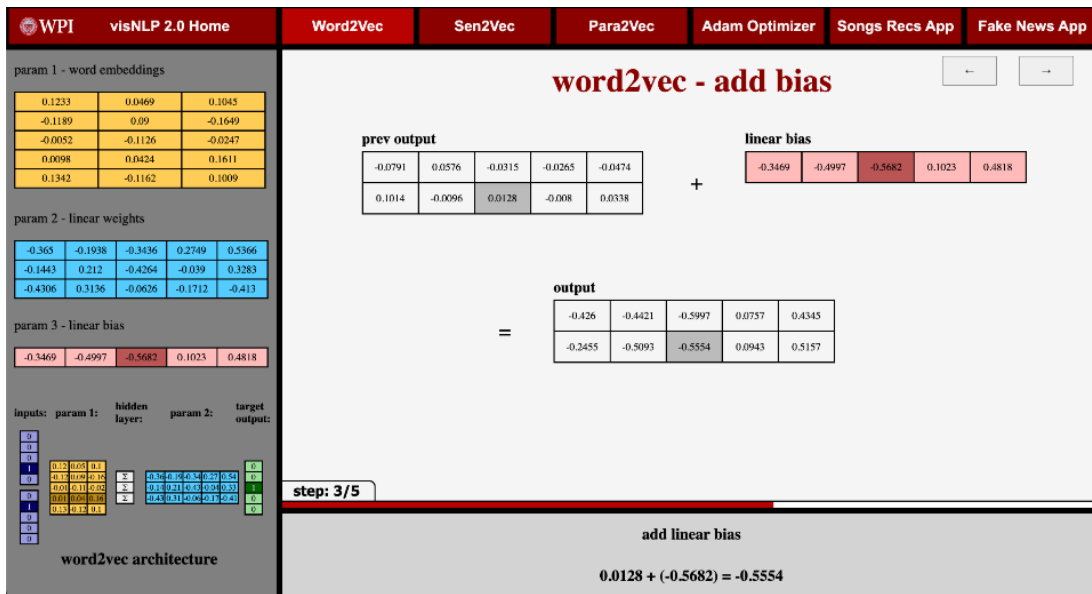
WPI visNLP 2.0 Home

Word2Vec Sen2Vec Para2Vec Adam Optimizer Songs Recs App Fake News App

param 1 - word embeddings

| 0.1233 | 0.0469 | 0.1045 |
|---|---|---|
| -0.1189 | 0.09 | -0.1649 |
| -0.0052 | -0.1126 | -0.0247 |
| 0.0098 | 0.0424 | 0.1611 |
| 0.1342 | -0.1162 | 0.1009 |

param 2 - linear weights

| -0.365 | -0.1938 | -0.3436 | 0.2749 | 0.5366 |
|---|---|---|---|---|
| -0.1443 | 0.212 | -0.4264 | -0.039 | 0.3283 |
| -0.4306 | 0.3136 | -0.0626 | -0.1712 | -0.413 |

param 3 - linear bias

| -0.3469 | -0.4997 | -0.5682 | 0.1023 | 0.4818 |
|---|---|---|---|---|

inputs: param 1: hidden layer: param 2: target output:

0 0 0 1 0 0 1 0 0 0

| 0.12 | 0.05 | 0.1 |
|---|---|---|
| -0.12 | 0.09 | -0.16 |
| -0.01 | -0.11 | -0.02 |
| 0.01 | 0.04 | 0.16 |
| 0.13 | -0.12 | 0.1 |

Σ Σ Σ

| -0.36 | -0.19 | -0.34 | 0.27 | 0.54 |
|---|---|---|---|---|
| -0.14 | 0.21 | -0.43 | -0.04 | 0.33 |
| -0.43 | 0.31 | -0.06 | -0.17 | -0.41 |

0 0 1 0 0

word2vec architecture

word2vec - add bias

← →

prev output

| -0.0791 | 0.0576 | -0.0315 | -0.0265 | -0.0474 |
|---|---|---|---|---|
| 0.1014 | -0.0096 | 0.0128 | -0.008 | 0.0338 |

+

linear bias

| -0.3469 | -0.4997 | -0.5682 | 0.1023 | 0.4818 |
|---|---|---|---|---|

=

output

| -0.426 | -0.4421 | -0.5997 | 0.0757 | 0.4345 |
|---|---|---|---|---|
| -0.2455 | -0.5093 | -0.5554 | 0.0943 | 0.5157 |

step: 3/5

add linear bias

0.0128 + (-0.5682) = -0.5554